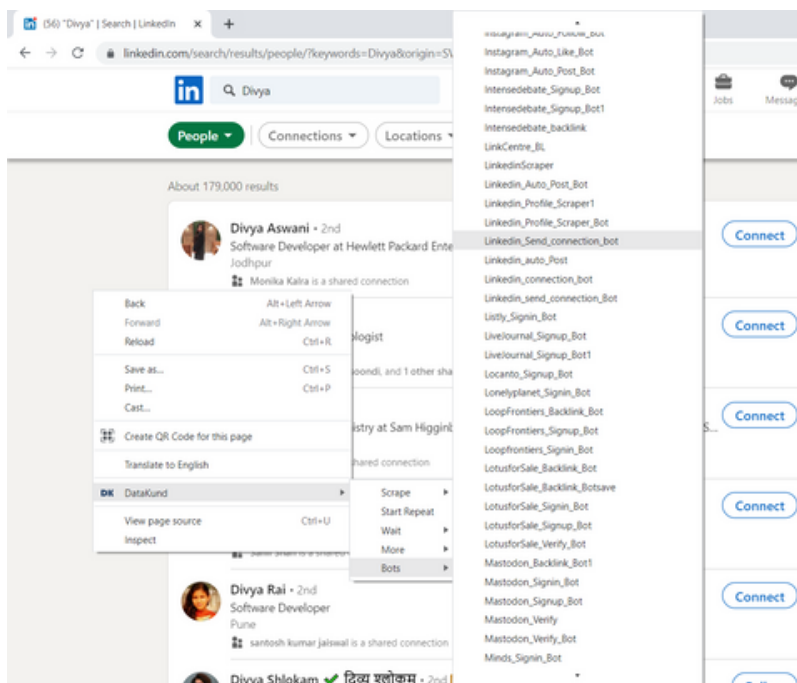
(56) "Divya" | Search | LinkedIn ×
+
← → C linkedin.com/search/results/people/?keywords=Divya&origin=SW

in Divya
Jobs Messag

People ▾ Connections ▾ Locations ▾

About 179,000 results

Divya Aswani • 2nd
Software Developer at Hewlett Packard Ente
Jodhpur
Monika Kalra is a shared connection

ologist
oondi, and 1 other sha

istry at Sam Higginb
hared connection

Divya Rai • 2nd
Software Developer
Pune
santosh kumar jaiswal is a shared connection

Divya Shlokam ✔ दिव्य श्लोकम • 2nd

Connect
Connect
Connect
Connect
Connect

Back Alt+Left Arrow
Forward Alt+Right Arrow
Reload Ctrl+R
Save as... Ctrl+S
Print... Ctrl+P
Cast...
Create QR Code for this page
Translate to English
DK DataKund ▸
View page source Ctrl+U
Inspect

Scrape ▸
Start Repeat
Wait ▸
More ▸
Bots ▸

Instagram_Auto_Follow_Bot
Instagram_Auto_Like_Bot
Instagram_Auto_Post_Bot
Intensedebate_Signup_Bot
Intensedebate_Signup_Bot1
Intensedebate_backlink
LinkCentre_BL
LinkedinScraper
Linkedin_Auto_Post_Bot
Linkedin_Profile_Scraper1
Linkedin_Profile_Scraper_Bot
Linkedin_Send_connection_bot
Linkedin_auto_Post
Linkedin_connection_bot
Linkedin_send_connection_Bot
Listly_Signin_Bot
LiveJournal_Signup_Bot
LiveJournal_Signup_Bot1
Locanto_Signup_Bot
Lonelyplanet_Signin_Bot
LoopFrontiers_Backlink_Bot
LoopFrontiers_Signup_Bot
Loopfrontiers_Signin_Bot
LotusforSale_Backlink_Bot
LotusforSale_Backlink_Botsave
LotusforSale_Signin_Bot
LotusforSale_Signup_Bot
LotusforSale_Verify_Bot
Mastodon_Backlink_Bot1
Mastodon_Signin_Bot
Mastodon_Signup_Bot
Mastodon_Verify
Mastodon_Verify_Bot
Minds_Signin_Bot